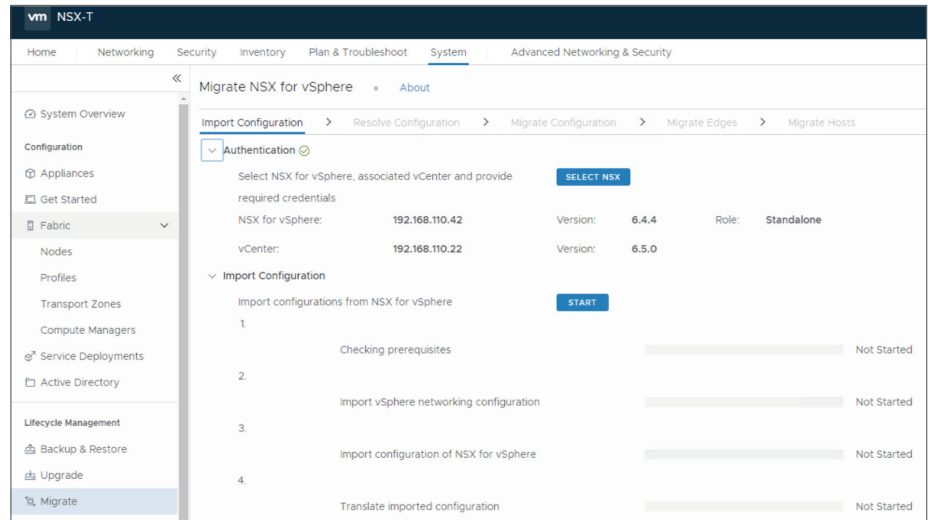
vm NSX-T

Home Networking Security Inventory Plan & Troubleshoot System Advanced Networking & Security

«

System Overview

Configuration

Appliances

Get Started

Fabric

Nodes

Profiles

Transport Zones

Compute Managers

Service Deployments

Active Directory

Lifecycle Management

Backup & Restore

Upgrade

Migrate

Migrate NSX for vSphere • About

Import Configuration > Resolve Configuration > Migrate Configuration > Migrate Edges > Migrate Hosts

Authentication

Select NSX for vSphere, associated vCenter and provide required credentials

SELECT NSX

| NSX for vSphere: | 192.168.110.42 | Version: | 6.4.4 | Role: | Standalone |
|---|---|---|---|---|---|
| vCenter: | 192.168.110.22 | Version: | 6.5.0 | | |

Import Configuration

Import configurations from NSX for vSphere

START

1.
Checking prerequisites Not Started

2.
Import vSphere networking configuration Not Started

3.
Import configuration of NSX for vSphere Not Started

4.
Translate imported configuration Not Started